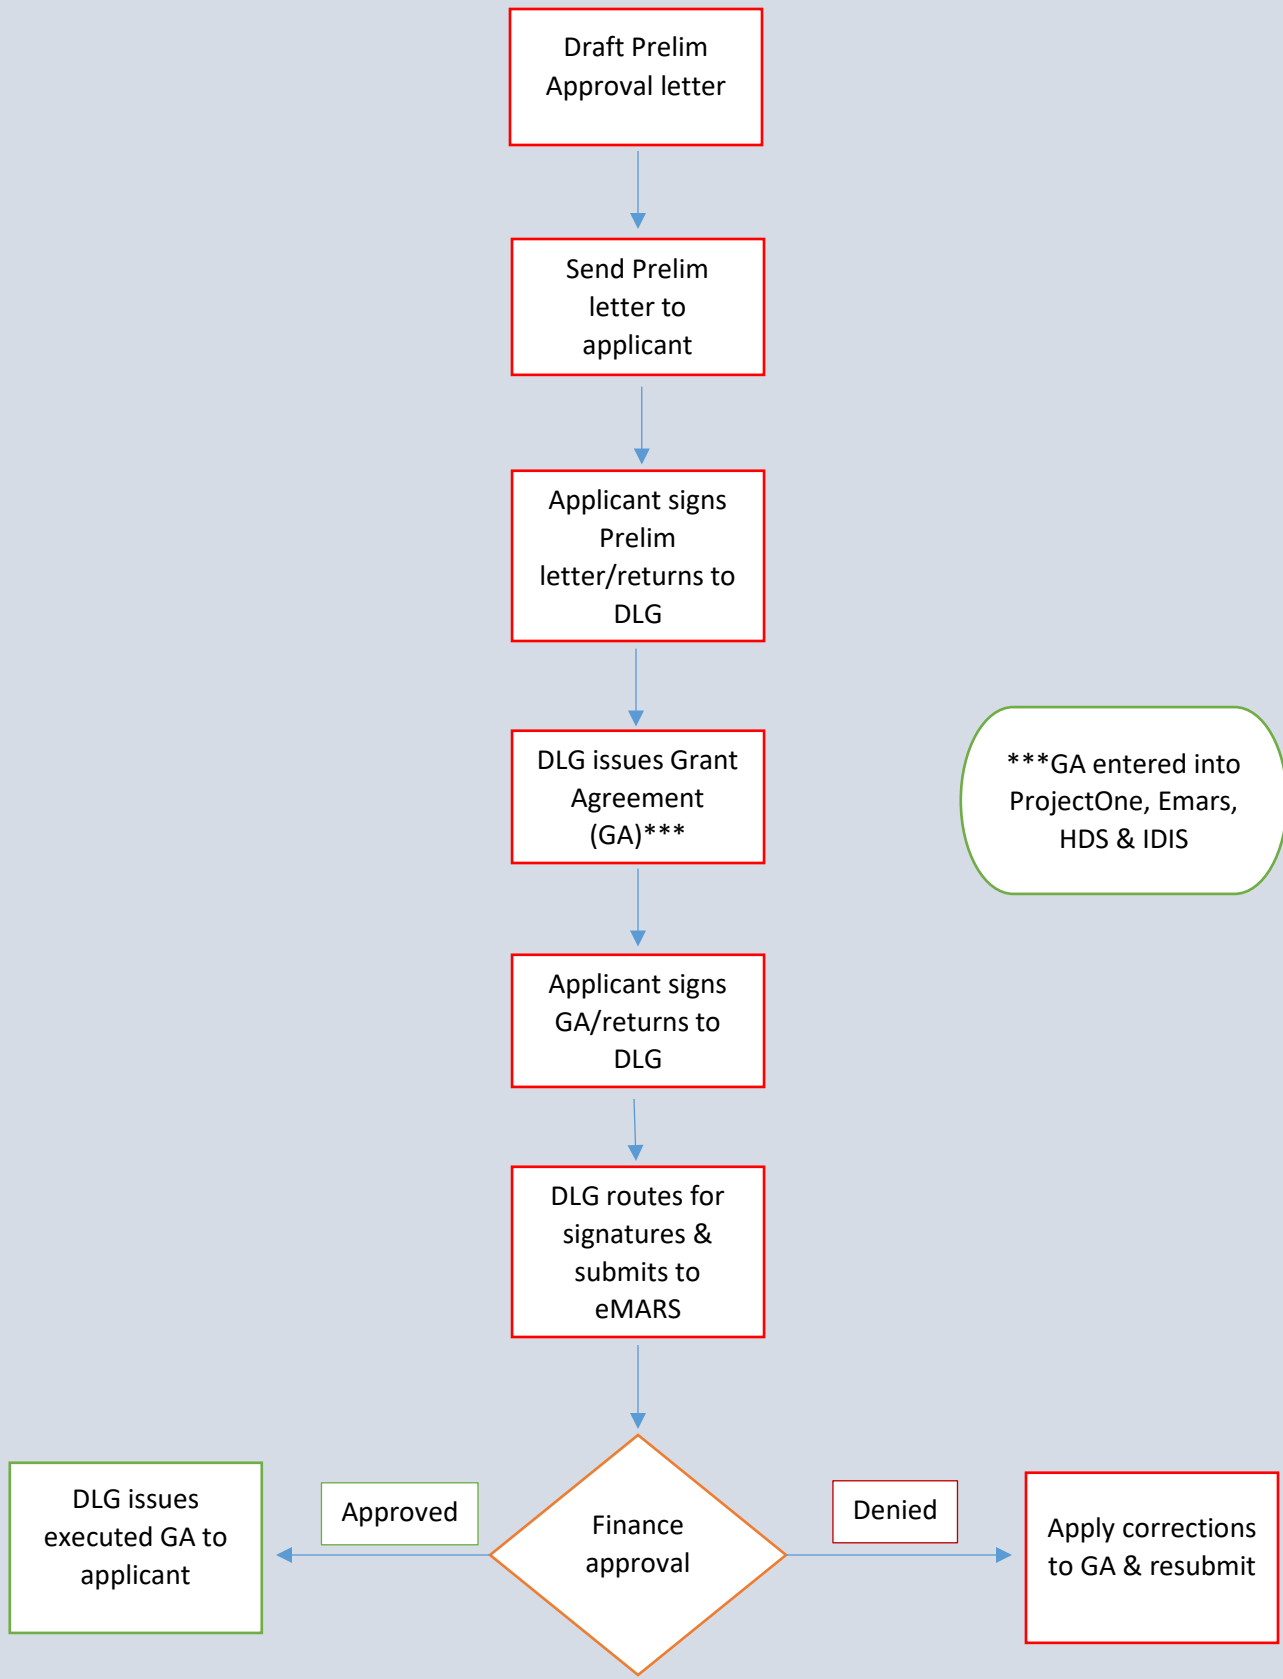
Draft Prelim Approval letter

Send Prelim letter to applicant

Applicant signs Prelim letter/returns to DLG

DLG issues Grant Agreement (GA)***

***GA entered into ProjectOne, Emars, HDS & IDIS

Applicant signs GA/returns to DLG

DLG routes for signatures & submits to eMARS

DLG issues executed GA to applicant

Approved

Finance approval

Denied

Apply corrections to GA & resubmit